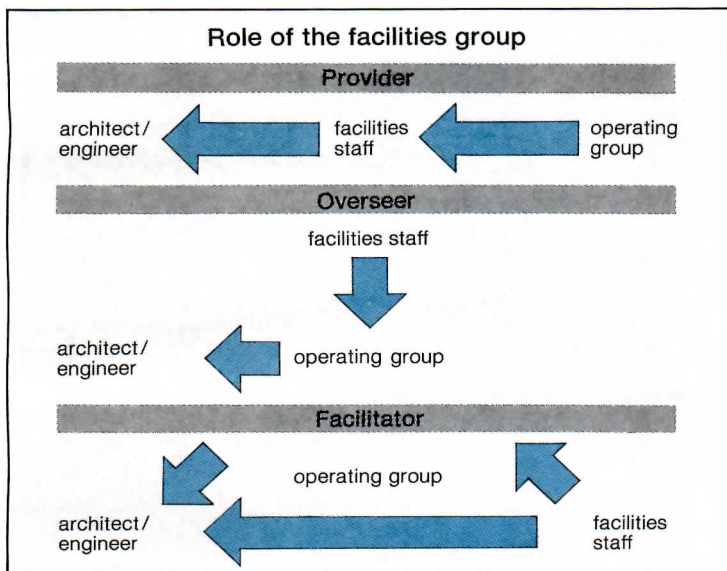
Role of the facilities group

Provider

architect/ engineer

facilities staff

operating group

Overseer

facilities staff

architect/ engineer

operating group

Facilitator

operating group

architect/ engineer

facilities staff